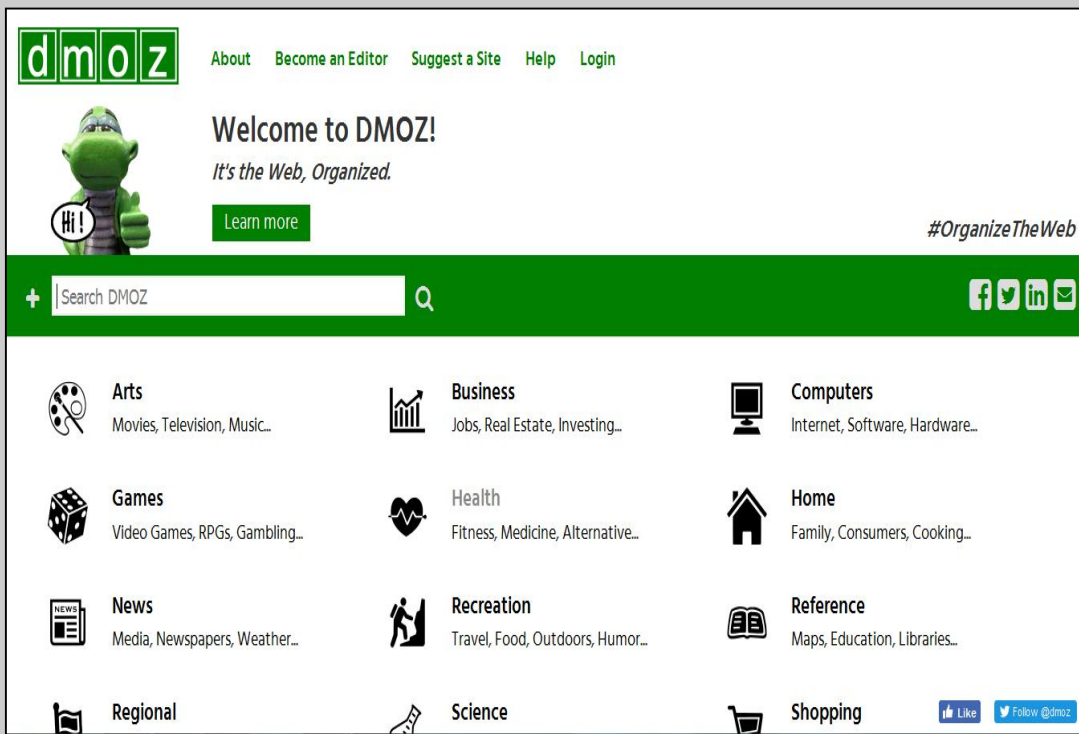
dmoz

About Become an Editor Suggest a Site Help Login

HI!

Welcome to DMOZ!

It's the Web, Organized.

Learn more

#OrganizeTheWeb

+ Search DMOZ

Arts
Movies, Television, Music...

Business
Jobs, Real Estate, Investing...

Computers
Internet, Software, Hardware...

Games
Video Games, RPGs, Gambling...

Health
Fitness, Medicine, Alternative...

Home
Family, Consumers, Cooking...

NEWS

News
Media, Newspapers, Weather...

Recreation
Travel, Food, Outdoors, Humor...

Reference
Maps, Education, Libraries...

Regional

Science

Shopping

Like

Follow @dmoz